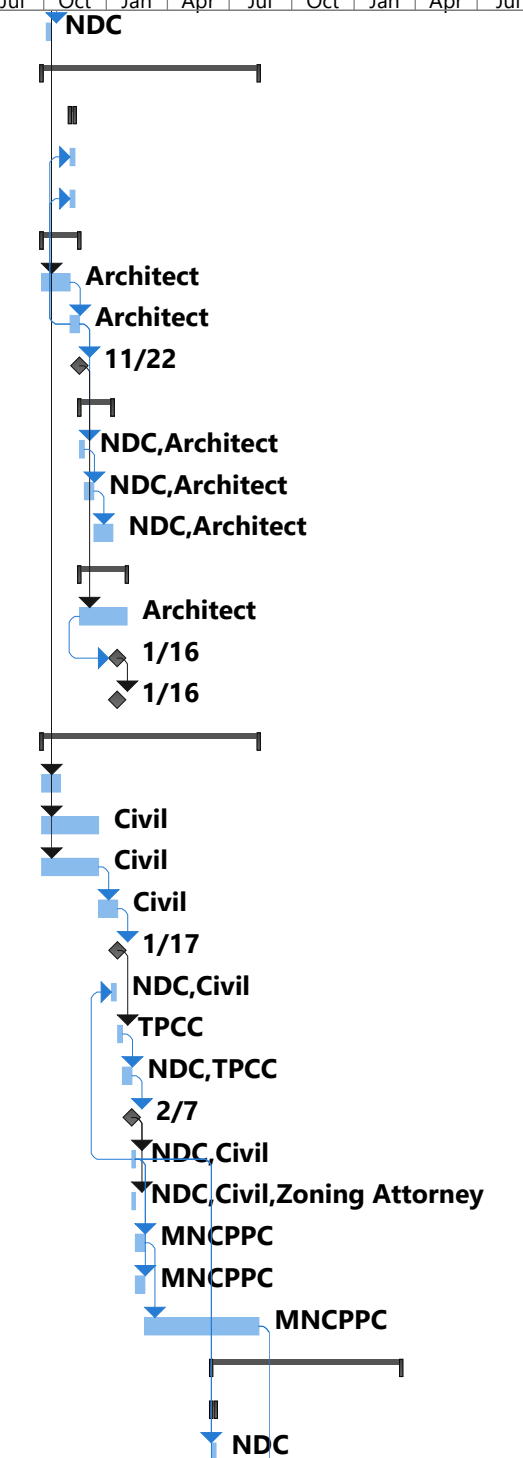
Jul | Oct | Jan | Apr | Jul | Oct | Jan | Apr | Jul

NDC

Architect

Architect

11/22

NDC,Architect

NDC,Architect

NDC,Architect

Architect

1/16

1/16

Civil

Civil

Civil

1/17

NDC,Civil

TPCC

NDC,TPCC

2/7

NDC,Civil

NDC,Civil,Zoning Attorney

MNCPPC

MNCPPC

MNCPPC

NDC